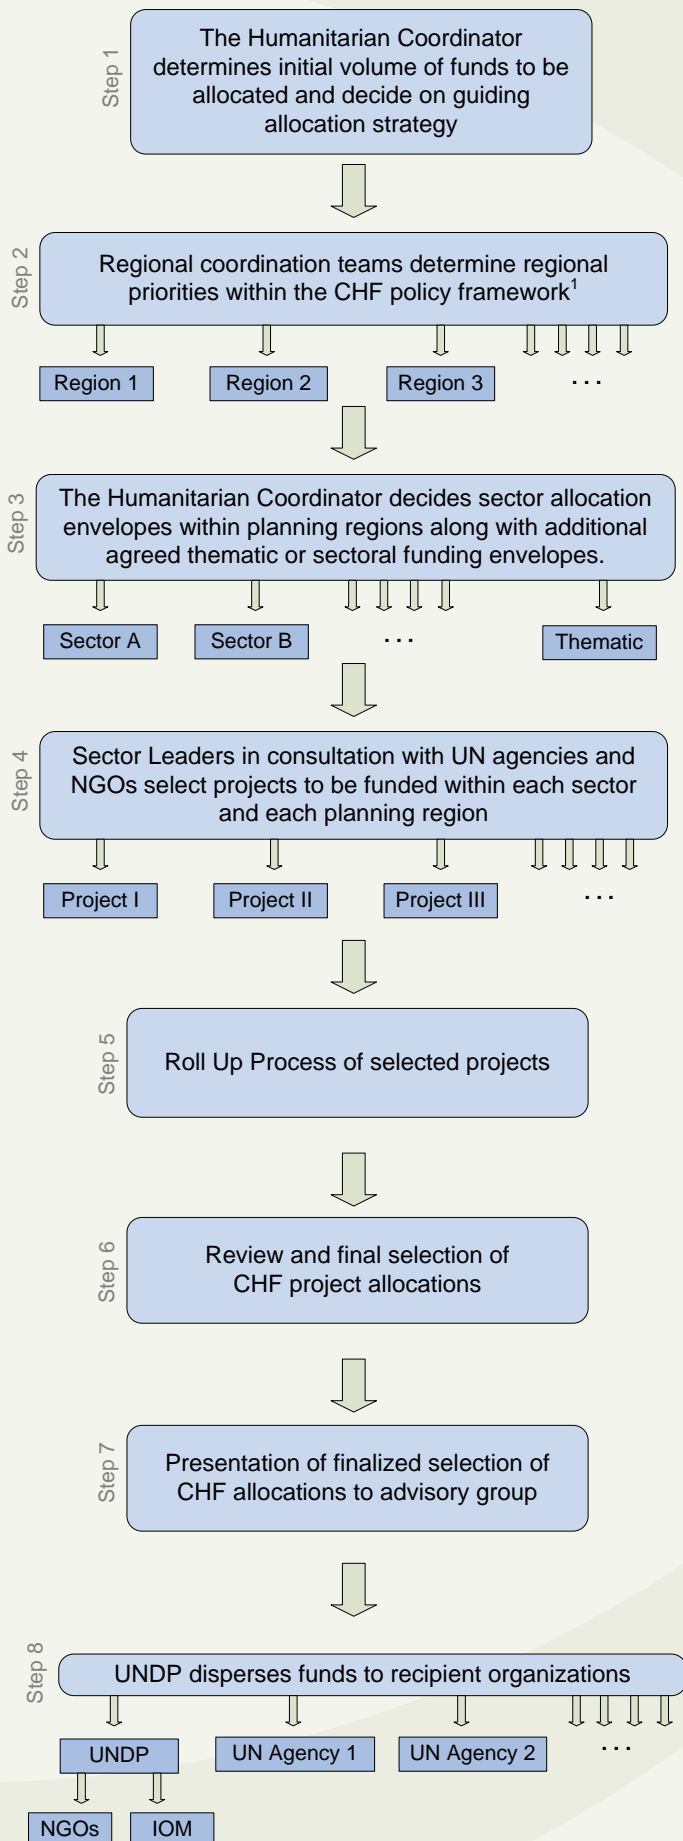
Step 1
The Humanitarian Coordinator determines initial volume of funds to be allocated and decide on guiding allocation strategy

Step 2
Regional coordination teams determine regional priorities within the CHF policy framework$^1$

Region 1
Region 2
Region 3
. . .

Step 3
The Humanitarian Coordinator decides sector allocation envelopes within planning regions along with additional agreed thematic or sectoral funding envelopes.

Sector A
Sector B
. . .
Thematic

Step 4
Sector Leaders in consultation with UN agencies and NGOs select projects to be funded within each sector and each planning region

Project I
Project II
Project III
. . .

Step 5
Roll Up Process of selected projects

Step 6
Review and final selection of CHF project allocations

Step 7
Presentation of finalized selection of CHF allocations to advisory group

Step 8
UNDP disperses funds to recipient organizations

UNDP
UN Agency 1
UN Agency 2
. . .

NGOs
IOM